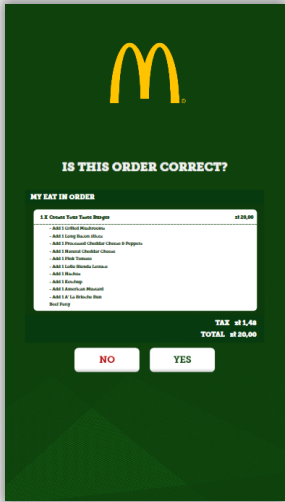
IS THIS ORDER CORRECT?

MY EAT IN ORDER

1 X Create Your Taste Burger zł 20,00

- Add 1 Grilled Mushrooms
- Add 1 Long Bacon Slice
- Add 1 Processed Cheddar Cheese & Peppers
- Add 1 Natural Cheddar Cheese
- Add 1 Pink Tomato
- Add 1 Lollo Bionda Lettuce
- Add 1 Nachos
- Add 1 Ketchup
- Add 1 American Mustard
- Add 1 A' La Brioche Bun
Beef Patty

TAX zł 1,48
TOTAL zł 20,00

NO
YES